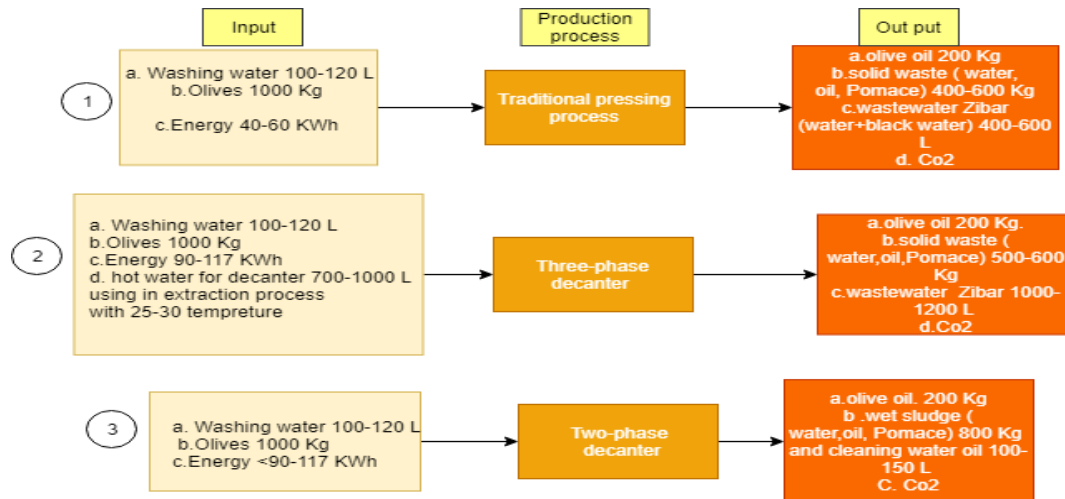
Input

Production process

Out put

1

a. Washing water 100-120 L
b.Olives 1000 Kg

c.Energy 40-60 KWh

Traditional pressing process

a.olive oil 200 Kg
b.solid waste ( water, oil, Pomace) 400-600 Kg
c.wastewater Zibar (water+black water) 400-600 L
d. Co2

2

a. Washing water 100-120 L
b.Olives 1000 Kg
c.Energy 90-117 KWh
d. hot water for decanter 700-1000 L using in extraction process with 25-30 tempreture

Three-phase decanter

a.olive oil 200 Kg.
b.solid waste ( water,oil,Pomace) 500-600 Kg
c.wastewater Zibar 1000-1200 L
d.Co2

3

a. Washing water 100-120 L
b.Olives 1000 Kg
c.Energy <90-117 KWh

Two-phase decanter

a.olive oil. 200 Kg
b .wet sludge ( water,oil, Pomace) 800 Kg and cleaning water oil 100-150 L
C. Co2